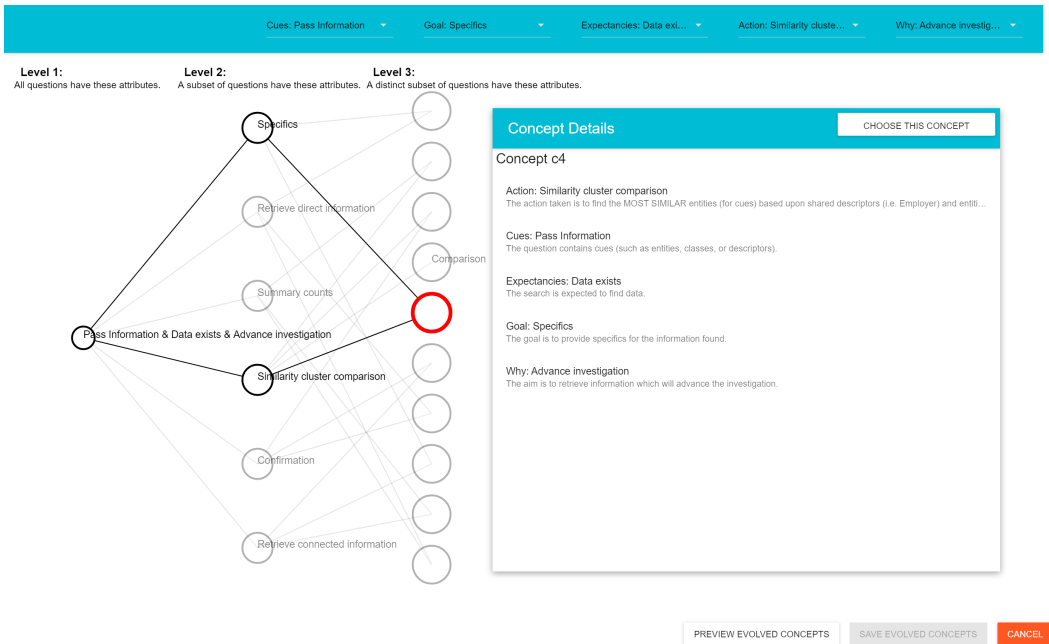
Cues: Pass Information Goal: Specifics Expectancies: Data exi... Action: Similarity cluste... Why: Advance investig...

**Level 1:**
All questions have these attributes.

**Level 2:**
A subset of questions have these attributes.

**Level 3:**
A distinct subset of questions have these attributes.

Specifics

Retrieve direct information

Summary counts

Pass Information & Data exists & Advance investigation

Similarity cluster comparison

Confirmation

Retrieve connected information

Comparison

Concept Details

CHOOSE THIS CONCEPT

Concept c4

Action: Similarity cluster comparison
The action taken is to find the MOST SIMILAR entities (for cues) based upon shared descriptors (i.e. Employer) and entiti...

Cues: Pass Information
The question contains cues (such as entities, classes, or descriptors).

Expectancies: Data exists
The search is expected to find data.

Goal: Specifics
The goal is to provide specifics for the information found.

Why: Advance investigation
The aim is to retrieve information which will advance the investigation.

PREVIEW EVOLVED CONCEPTS SAVE EVOLVED CONCEPTS CANCEL